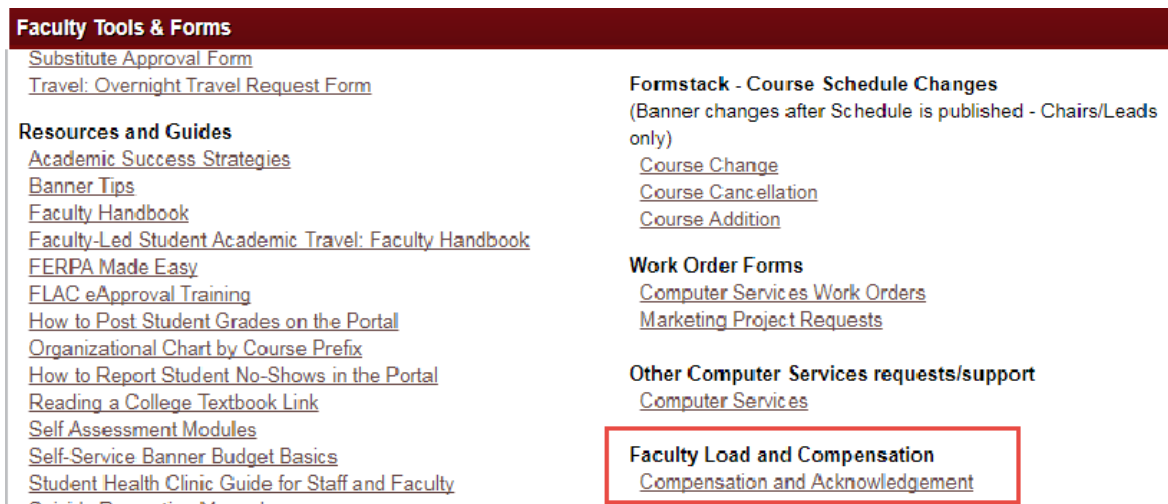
Faculty Tools & Forms

Substitute Approval Form
Travel: Overnight Travel Request Form

Resources and Guides
Academic Success Strategies
Banner Tips
Faculty Handbook
Faculty-Led Student Academic Travel: Faculty Handbook
FERPA Made Easy
FLAC eApproval Training
How to Post Student Grades on the Portal
Organizational Chart by Course Prefix
How to Report Student No-Shows in the Portal
Reading a College Textbook Link
Self Assessment Modules
Self-Service Banner Budget Basics
Student Health Clinic Guide for Staff and Faculty
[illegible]

Formstack - Course Schedule Changes
(Banner changes after Schedule is published - Chairs/Leads only)
Course Change
Course Cancellation
Course Addition

Work Order Forms
Computer Services Work Orders
Marketing Project Requests

Other Computer Services requests/support
Computer Services

Faculty Load and Compensation
Compensation and Acknowledgement